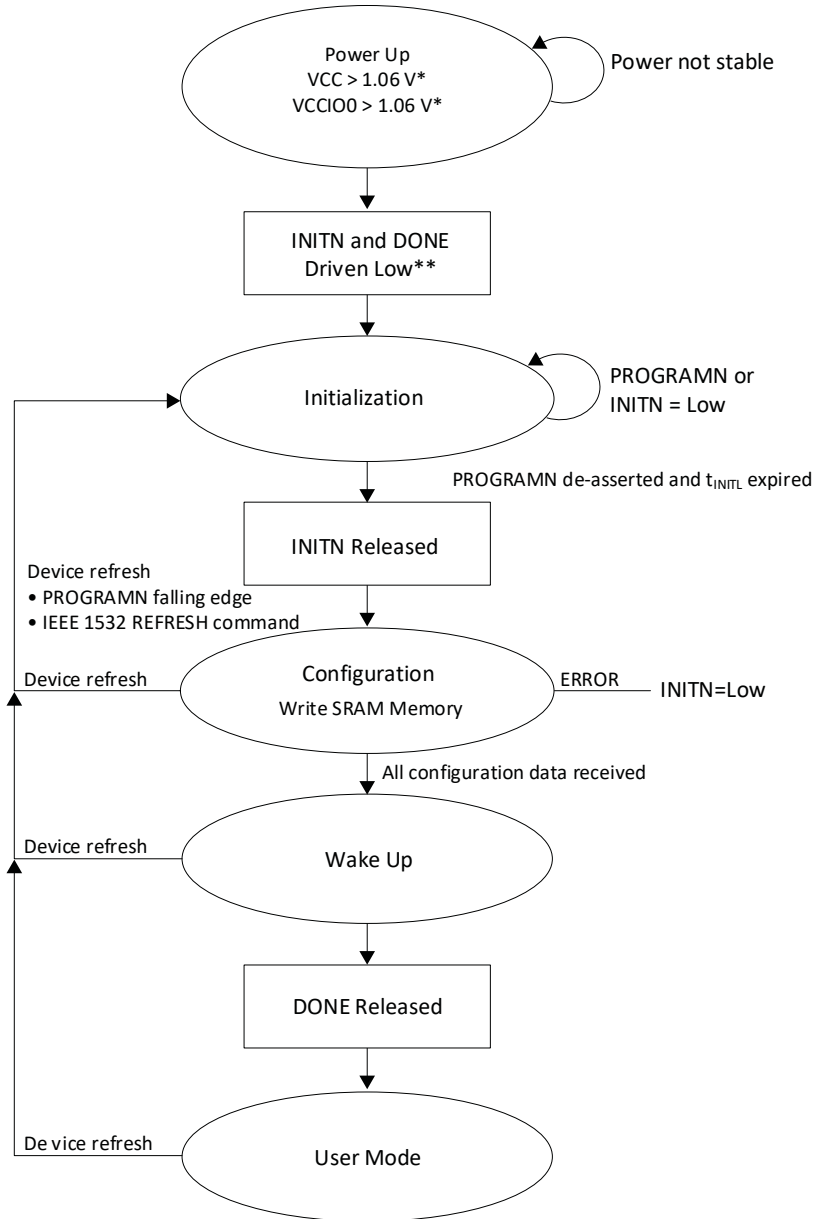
Power Up
VCC > 1.06 V*
VCCIO0 > 1.06 V*

Power not stable

INITN and DONE
Driven Low**

Initialization

PROGRAMN or
INITN = Low

PROGRAMN de-asserted and $t_{INITL}$ expired

INITN Released

Device refresh
• PROGRAMN falling edge
• IEEE 1532 REFRESH command

Device refresh

Configuration
Write SRAM Memory

ERROR

INITN=Low

All configuration data received

Device refresh

Wake Up

DONE Released

De vice refresh

User Mode